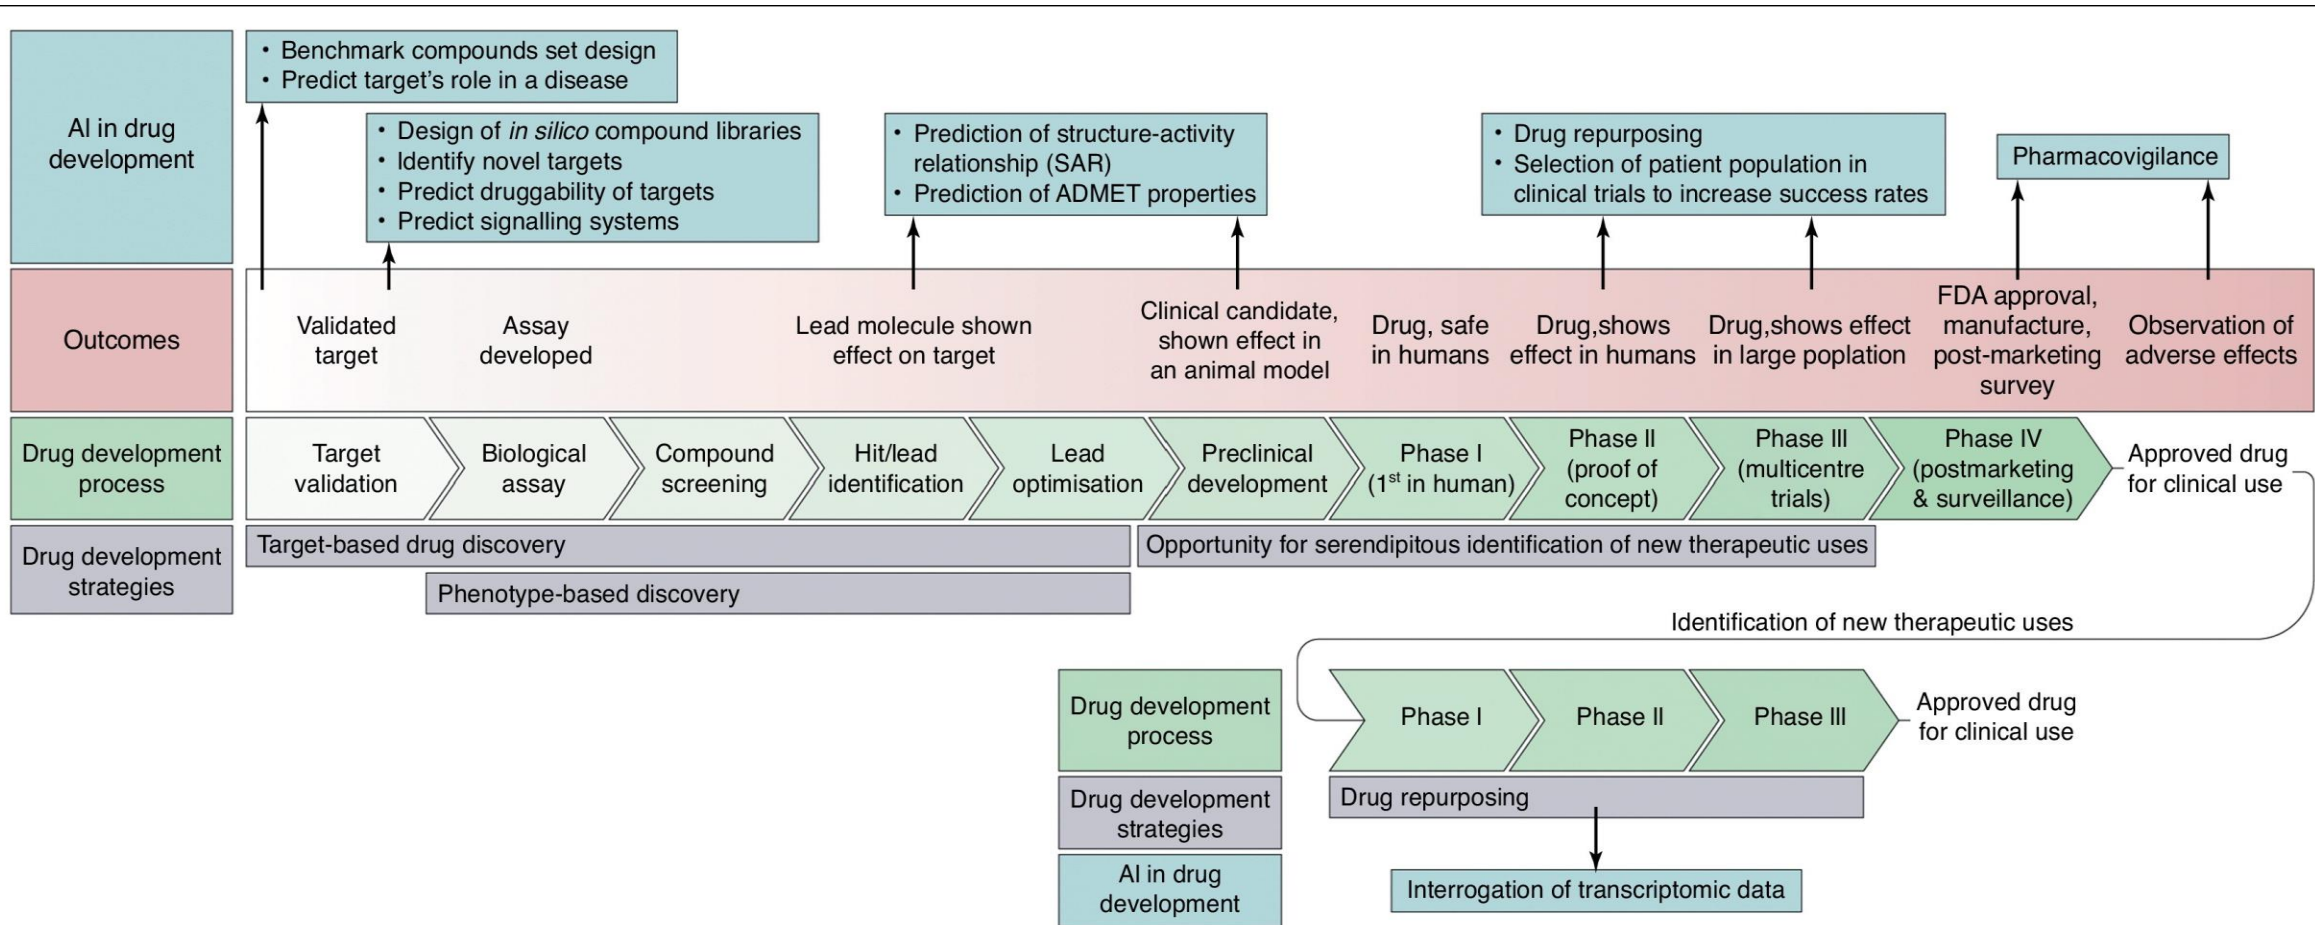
AI in drug development

• Benchmark compounds set design
• Predict target's role in a disease

• Design of in silico compound libraries
• Identify novel targets
• Predict druggability of targets
• Predict signalling systems

• Prediction of structure-activity relationship (SAR)
• Prediction of ADMET properties

• Drug repurposing
• Selection of patient population in clinical trials to increase success rates

Pharmacovigilance

Outcomes

Validated target

Assay developed

Lead molecule shown effect on target

Clinical candidate, shown effect in an animal model

Drug, safe in humans

Drug,shows effect in humans

Drug,shows effect in large poplation

FDA approval, manufacture, post-marketing survey

Observation of adverse effects

Drug development process

Target validation

Biological assay

Compound screening

Hit/lead identification

Lead optimisation

Preclinical development

Phase I ($1^{st}$ in human)

Phase II (proof of concept)

Phase III (multicentre trials)

Phase IV (postmarketing & surveillance)

Approved drug for clinical use

Drug development strategies

Target-based drug discovery

Opportunity for serendipitous identification of new therapeutic uses

Phenotype-based discovery

Identification of new therapeutic uses

Drug development process

Phase I

Phase II

Phase III

Approved drug for clinical use

Drug development strategies

Drug repurposing

AI in drug development

Interrogation of transcriptomic data